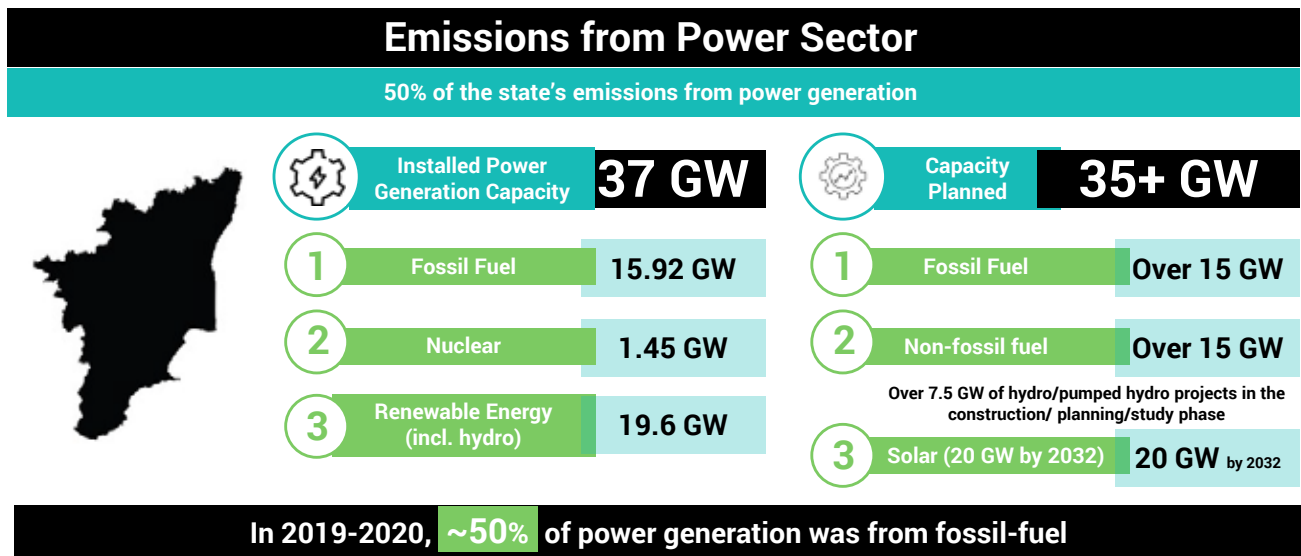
Emissions from Power Sector

50% of the state's emissions from power generation

Installed Power Generation Capacity 37 GW

1 Fossil Fuel 15.92 GW

2 Nuclear 1.45 GW

3 Renewable Energy (incl. hydro) 19.6 GW

Capacity Planned 35+ GW

1 Fossil Fuel Over 15 GW

2 Non-fossil fuel Over 15 GW

Over 7.5 GW of hydro/pumped hydro projects in the construction/ planning/study phase

3 Solar (20 GW by 2032) 20 GW by 2032

In 2019-2020, ~50% of power generation was from fossil-fuel